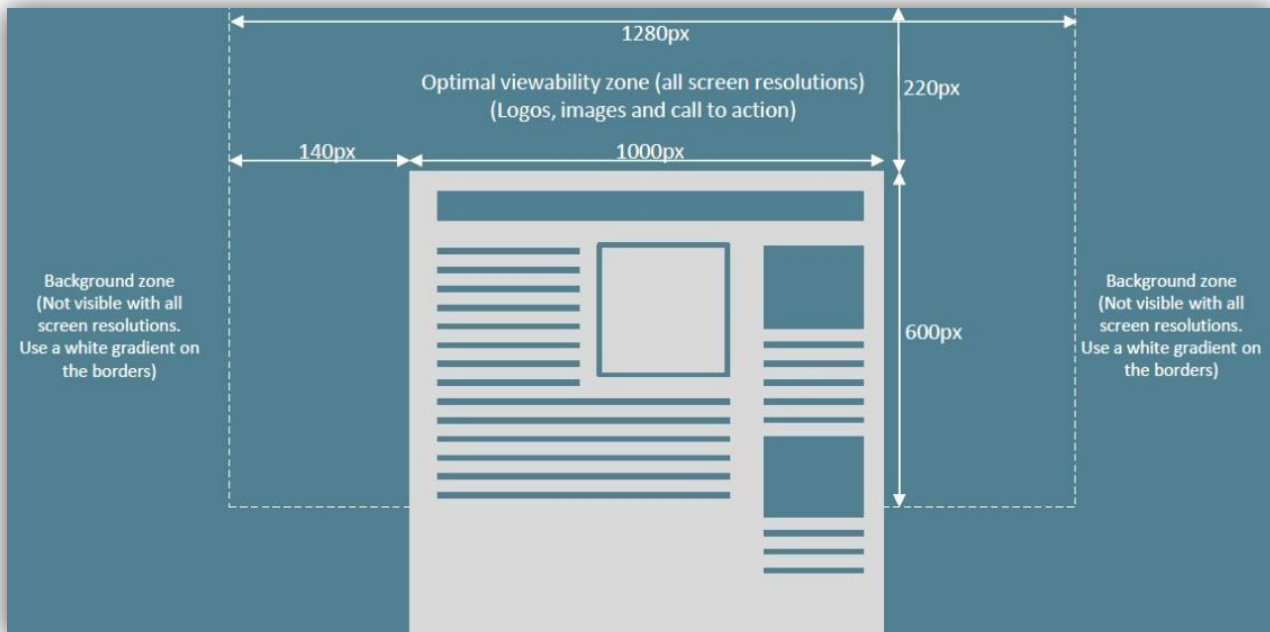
1280px

Optimal viewability zone (all screen resolutions)
(Logos, images and call to action)

220px

140px

1000px

Background zone
(Not visible with all screen resolutions.
Use a white gradient on the borders)

600px

Background zone
(Not visible with all screen resolutions.
Use a white gradient on the borders)